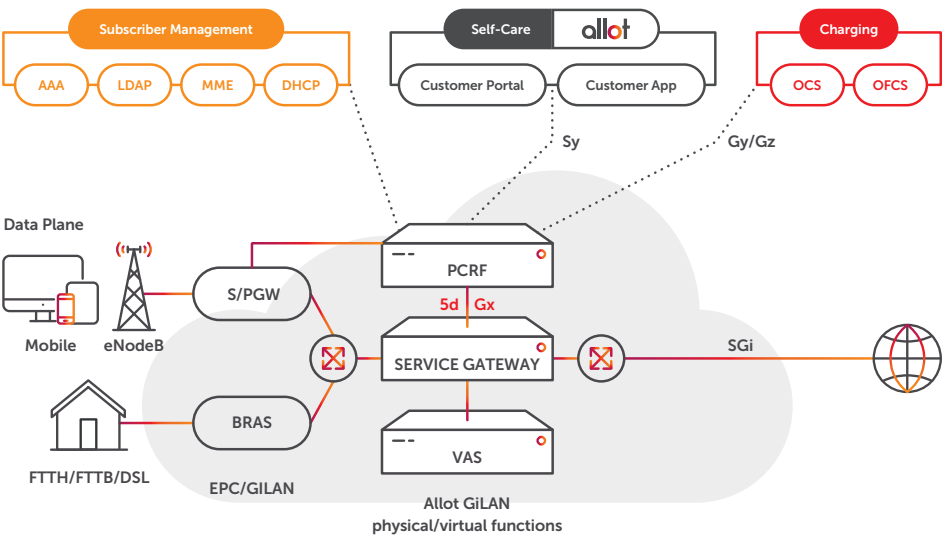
Subscriber Management
AAA
LDAP
MME
DHCP

Self-Care
allot
Customer Portal
Customer App

Charging
OCS
OFCS

Sy
Gy/Gz

Data Plane
Mobile
eNodeB
S/PGW
PCRF
5d
Gx
SERVICE GATEWAY
SGi
BRAS
VAS
FTTH/FTTB/DSL
EPC/GILAN
Allot GiLAN
physical/virtual functions